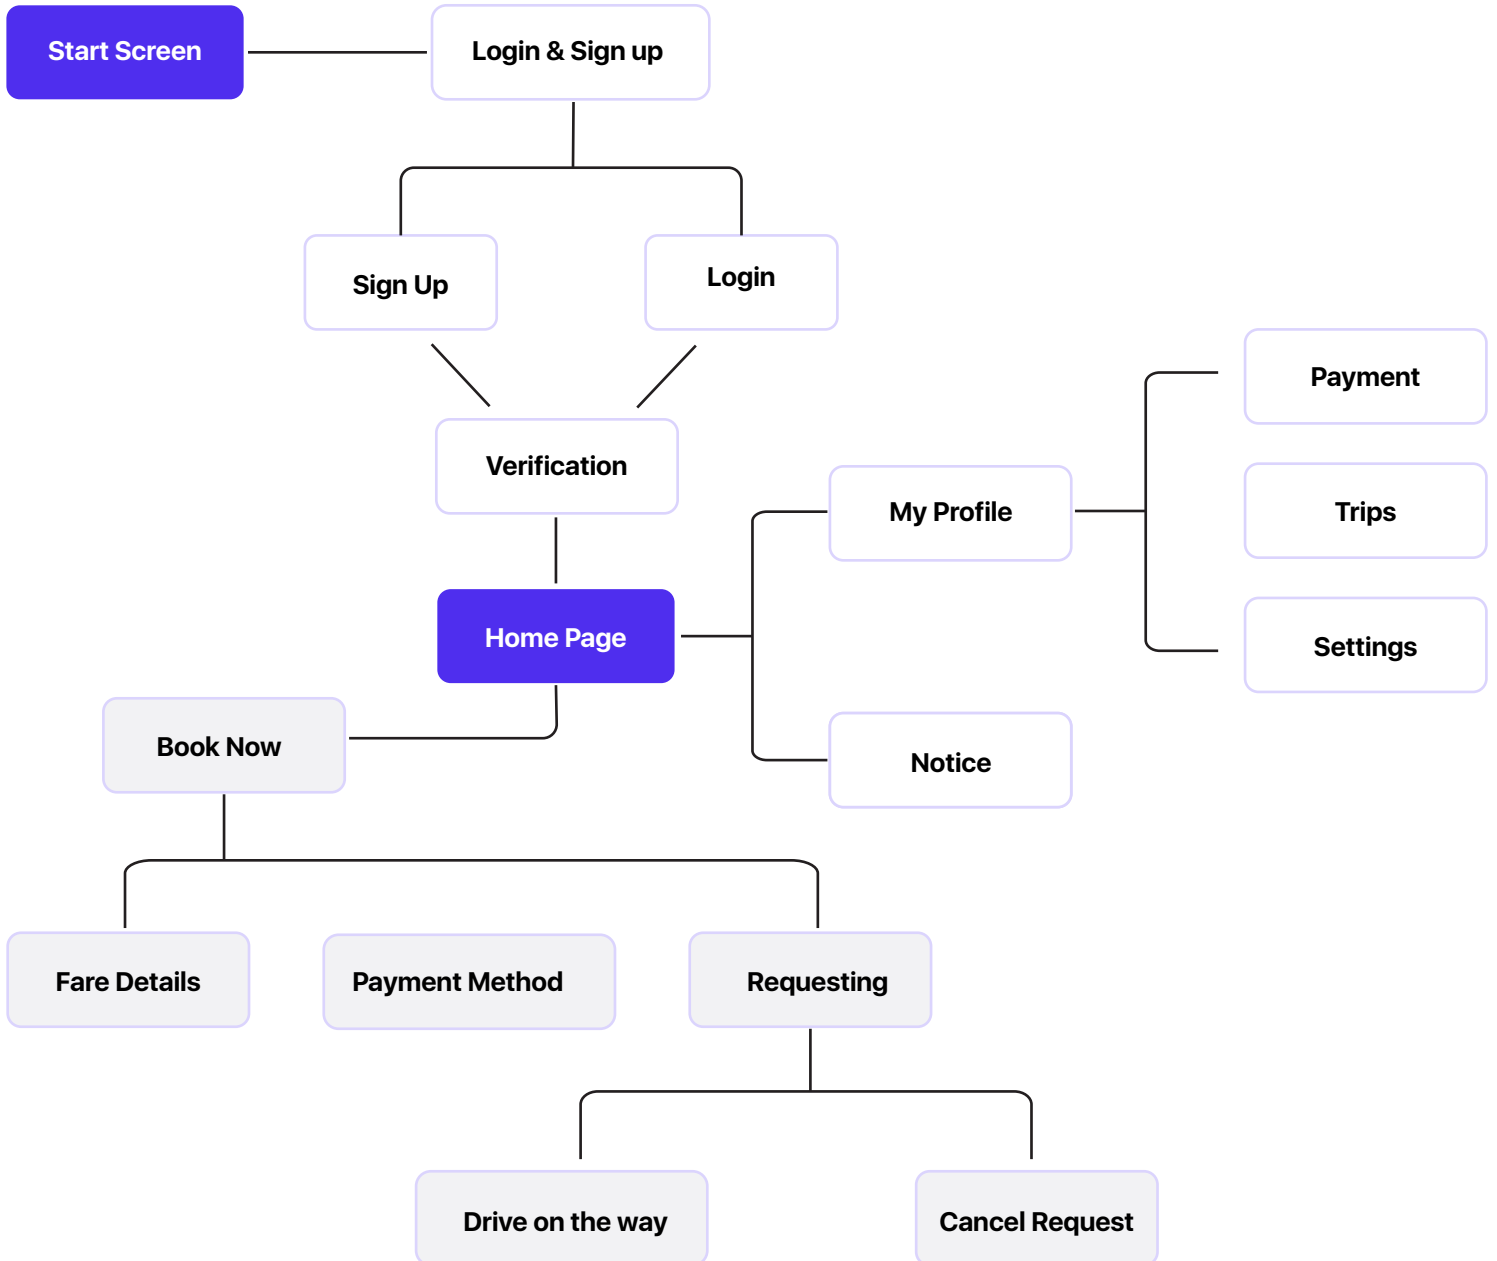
Start Screen

Login & Sign up

Sign Up

Login

Verification

Home Page

My Profile

Payment

Trips

Settings

Notice

Book Now

Fare Details

Payment Method

Requesting

Drive on the way

Cancel Request